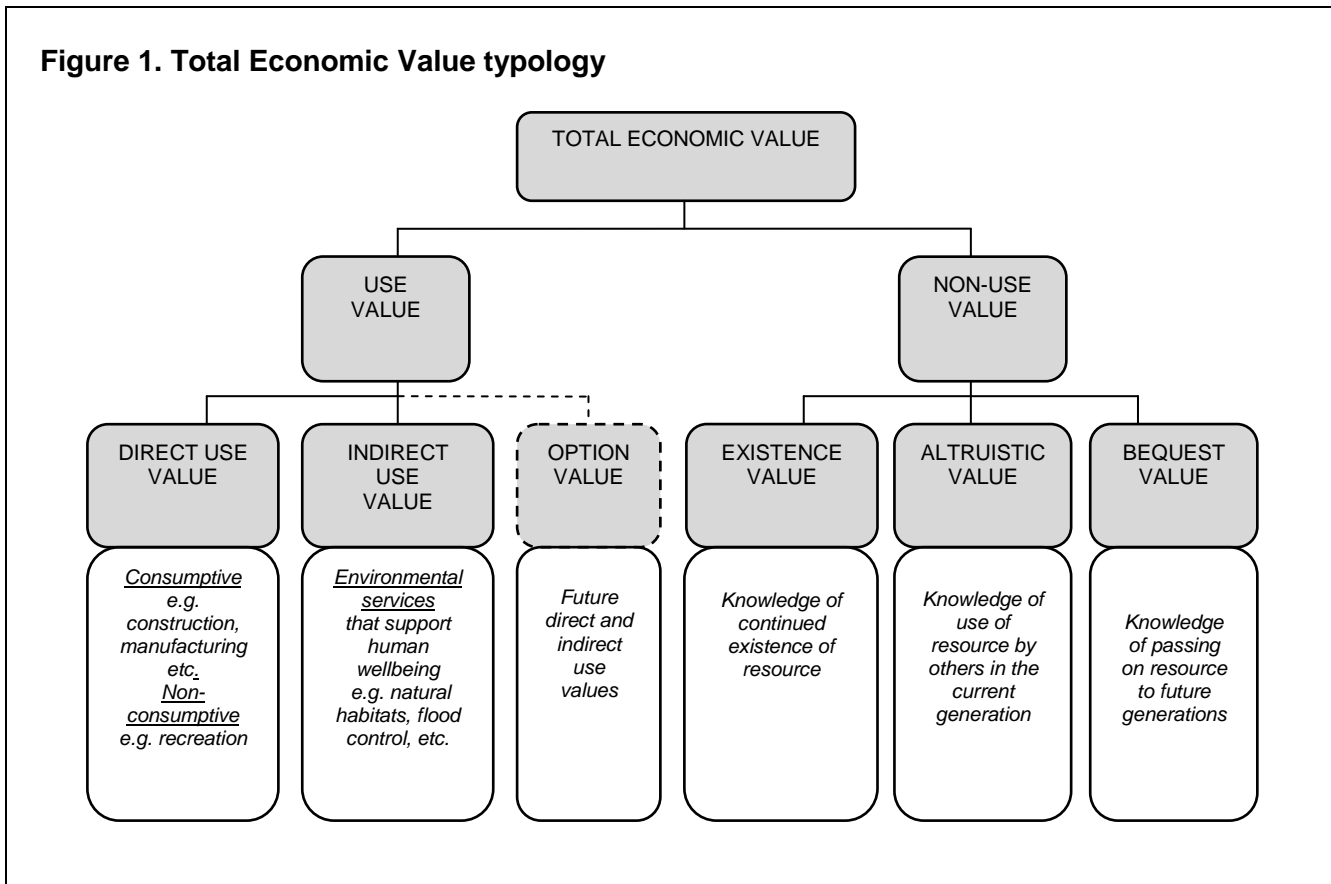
Figure 1. Total Economic Value typology

TOTAL ECONOMIC VALUE

USE VALUE

NON-USE VALUE

DIRECT USE VALUE

INDIRECT USE VALUE

OPTION VALUE

EXISTENCE VALUE

ALTRUISTIC VALUE

BEQUEST VALUE

Consumptive e.g. construction, manufacturing etc. Non-consumptive e.g. recreation

Environmental services that support human wellbeing e.g. natural habitats, flood control, etc.

Future direct and indirect use values

Knowledge of continued existence of resource

Knowledge of use of resource by others in the current generation

Knowledge of passing on resource to future generations